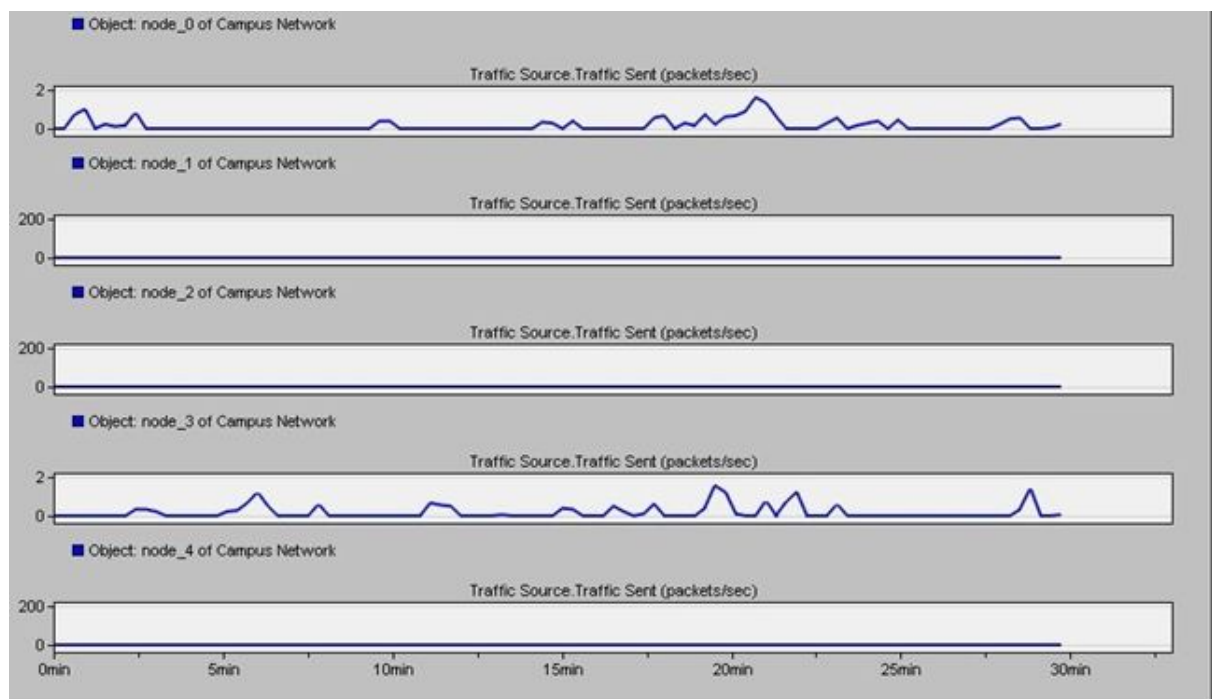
Object: node_0 of Campus Network

Traffic Source.Traffic Sent (packets/sec)

2

0

Object: node_1 of Campus Network

Traffic Source.Traffic Sent (packets/sec)

200

0

Object: node_2 of Campus Network

Traffic Source.Traffic Sent (packets/sec)

200

0

Object: node_3 of Campus Network

Traffic Source.Traffic Sent (packets/sec)

2

0

Object: node_4 of Campus Network

Traffic Source.Traffic Sent (packets/sec)

200

0

0min 5min 10min 15min 20min 25min 30min